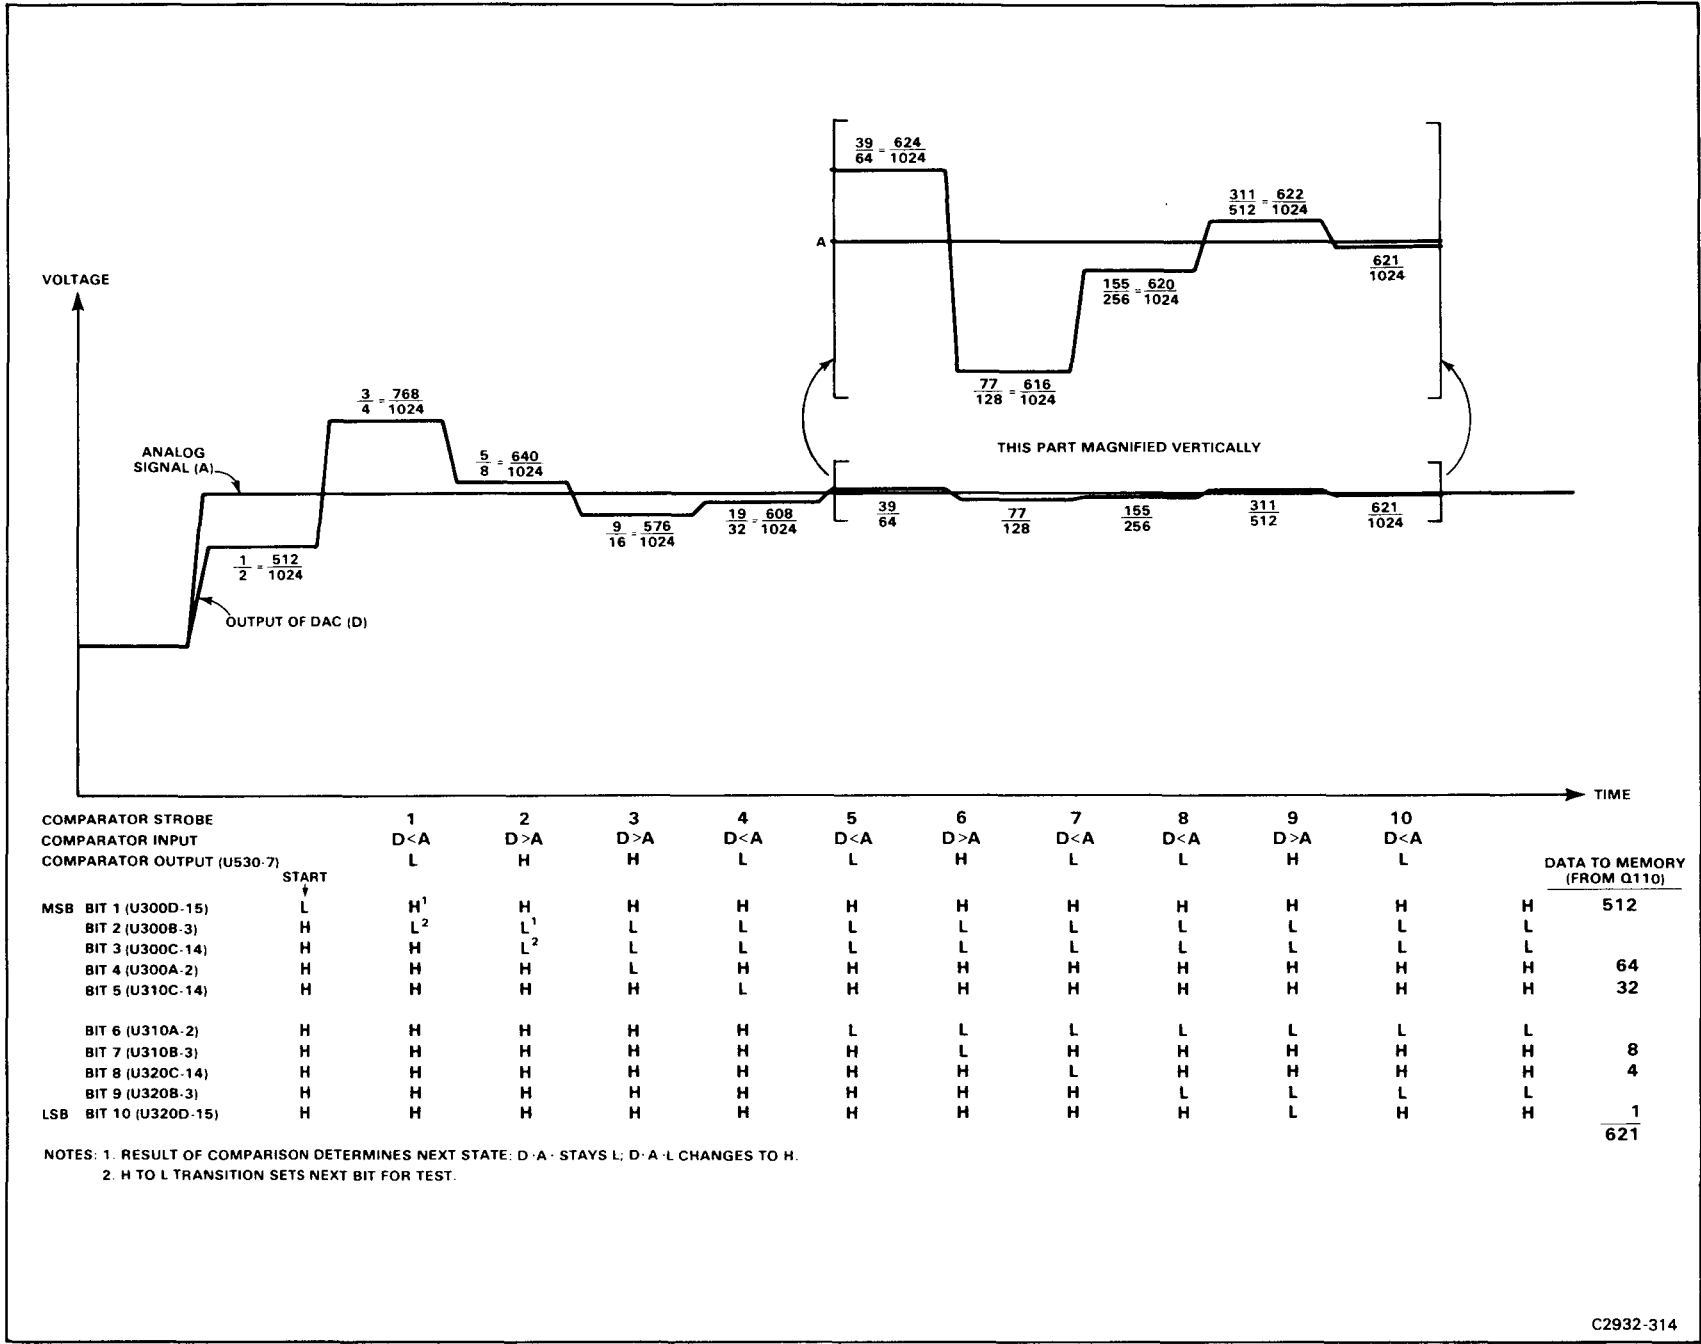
$\frac{39}{64} = \frac{624}{1024}$

$\frac{311}{512} = \frac{622}{1024}$

A

$\frac{621}{1024}$

VOLTAGE

$\frac{155}{256} = \frac{620}{1024}$

$\frac{77}{128} = \frac{616}{1024}$

$\frac{3}{4} = \frac{768}{1024}$

THIS PART MAGNIFIED VERTICALLY

ANALOG SIGNAL (A)

$\frac{5}{8} = \frac{640}{1024}$

$\frac{39}{64}$ $\frac{77}{128}$ $\frac{155}{256}$ $\frac{311}{512}$ $\frac{621}{1024}$

$\frac{9}{16} = \frac{576}{1024}$

$\frac{19}{32} = \frac{608}{1024}$

$\frac{1}{2} = \frac{512}{1024}$

OUTPUT OF DAC (D)

TIME

| | START | 1 | 2 | 3 | 4 | 5 | 6 | 7 | 8 | 9 | 10 | | DATA TO MEMORY (FROM Q110) |
|---|---|---|---|---|---|---|---|---|---|---|---|---|---|
| COMPARATOR STROBE | | 1 | 2 | 3 | 4 | 5 | 6 | 7 | 8 | 9 | 10 | | |
| COMPARATOR INPUT | | D<A | D>A | D>A | D<A | D<A | D>A | D<A | D<A | D>A | D<A | | |
| COMPARATOR OUTPUT (U530-7) | | L | H | H | L | L | H | L | L | H | L | | |
| MSB BIT 1 (U300D-15) | L | H$^1$ | H | H | H | H | H | H | H | H | H | H | 512 |
| BIT 2 (U300B-3) | H | L$^2$ | L$^1$ | L | L | L | L | L | L | L | L | L | |
| BIT 3 (U300C-14) | H | H | L$^2$ | L | L | L | L | L | L | L | L | L | |
| BIT 4 (U300A-2) | H | H | H | L | H | H | H | H | H | H | H | H | 64 |
| BIT 5 (U310C-14) | H | H | H | H | L | H | H | H | H | H | H | H | 32 |
| BIT 6 (U310A-2) | H | H | H | H | H | L | L | L | L | L | L | L | |
| BIT 7 (U310B-3) | H | H | H | H | H | H | L | H | H | H | H | H | 8 |
| BIT 8 (U320C-14) | H | H | H | H | H | H | H | L | H | H | H | H | 4 |
| BIT 9 (U320B-3) | H | H | H | H | H | H | H | H | L | L | L | L | |
| LSB BIT 10 (U320D-15) | H | H | H | H | H | H | H | H | H | L | H | H | 1 |
| | | | | | | | | | | | | | 621 |

NOTES: 1. RESULT OF COMPARISON DETERMINES NEXT STATE: D·A· STAYS L; D·A·L CHANGES TO H.
2. H TO L TRANSITION SETS NEXT BIT FOR TEST.

C2932-314